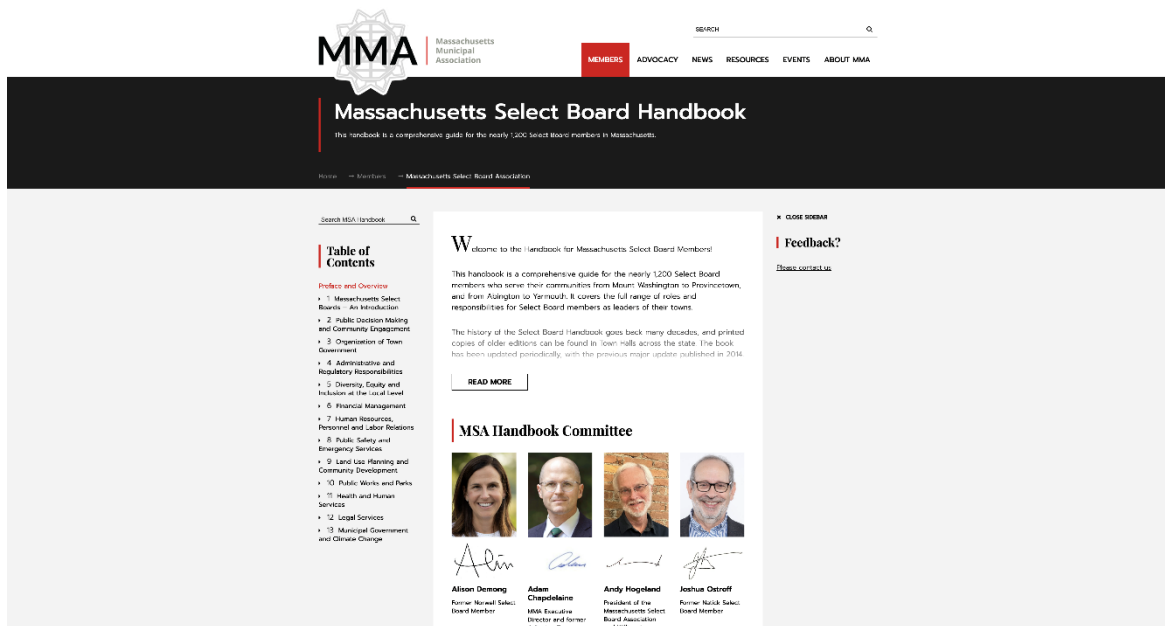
MMA Massachusetts Municipal Association

SEARCH

MEMBERS ADVOCACY NEWS RESOURCES EVENTS ABOUT MMA

Massachusetts Select Board Handbook

This handbook is a comprehensive guide for the nearly 1,200 Select Board members in Massachusetts.

Home → Members → Massachusetts Select Board Association

Search MSA Handbook

Table of Contents

Preface and Overview
› 1 Massachusetts Select Boards – An Introduction
› 2 Public Decision Making and Community Engagement
› 3 Organization of Town Government
› 4 Administrative and Regulatory Responsibilities
› 5 Diversity, Equity and Inclusion at the Local Level
› 6 Financial Management
› 7 Human Resources, Personnel and Labor Relations
› 8 Public Safety and Emergency Services
› 9 Land Use Planning and Community Development
› 10 Public Works and Parks
› 11 Health and Human Services
› 12 Legal Services
› 13 Municipal Government and Climate Change

Welcome to the Handbook for Massachusetts Select Board Members!

This handbook is a comprehensive guide for the nearly 1,200 Select Board members who serve their communities from Mount Washington to Provincetown, and from Abington to Yarmouth. It covers the full range of roles and responsibilities for Select Board members as leaders of their towns.

The history of the Select Board Handbook goes back many decades, and printed copies of older editions can be found in town halls across the state. The book has been updated periodically, with the previous major update published in 2014

READ MORE

MSA Handbook Committee

Alison Demong
Former Norwell Select Board Member

Adam Chapdelaine
MMA Executive Director and former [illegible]

Andy Hogeland
President of the Massachusetts Select Board Association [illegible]

Joshua Ostroff
Former Natick Select Board Member

× CLOSE SIDEBAR

Feedback?

Please contact us